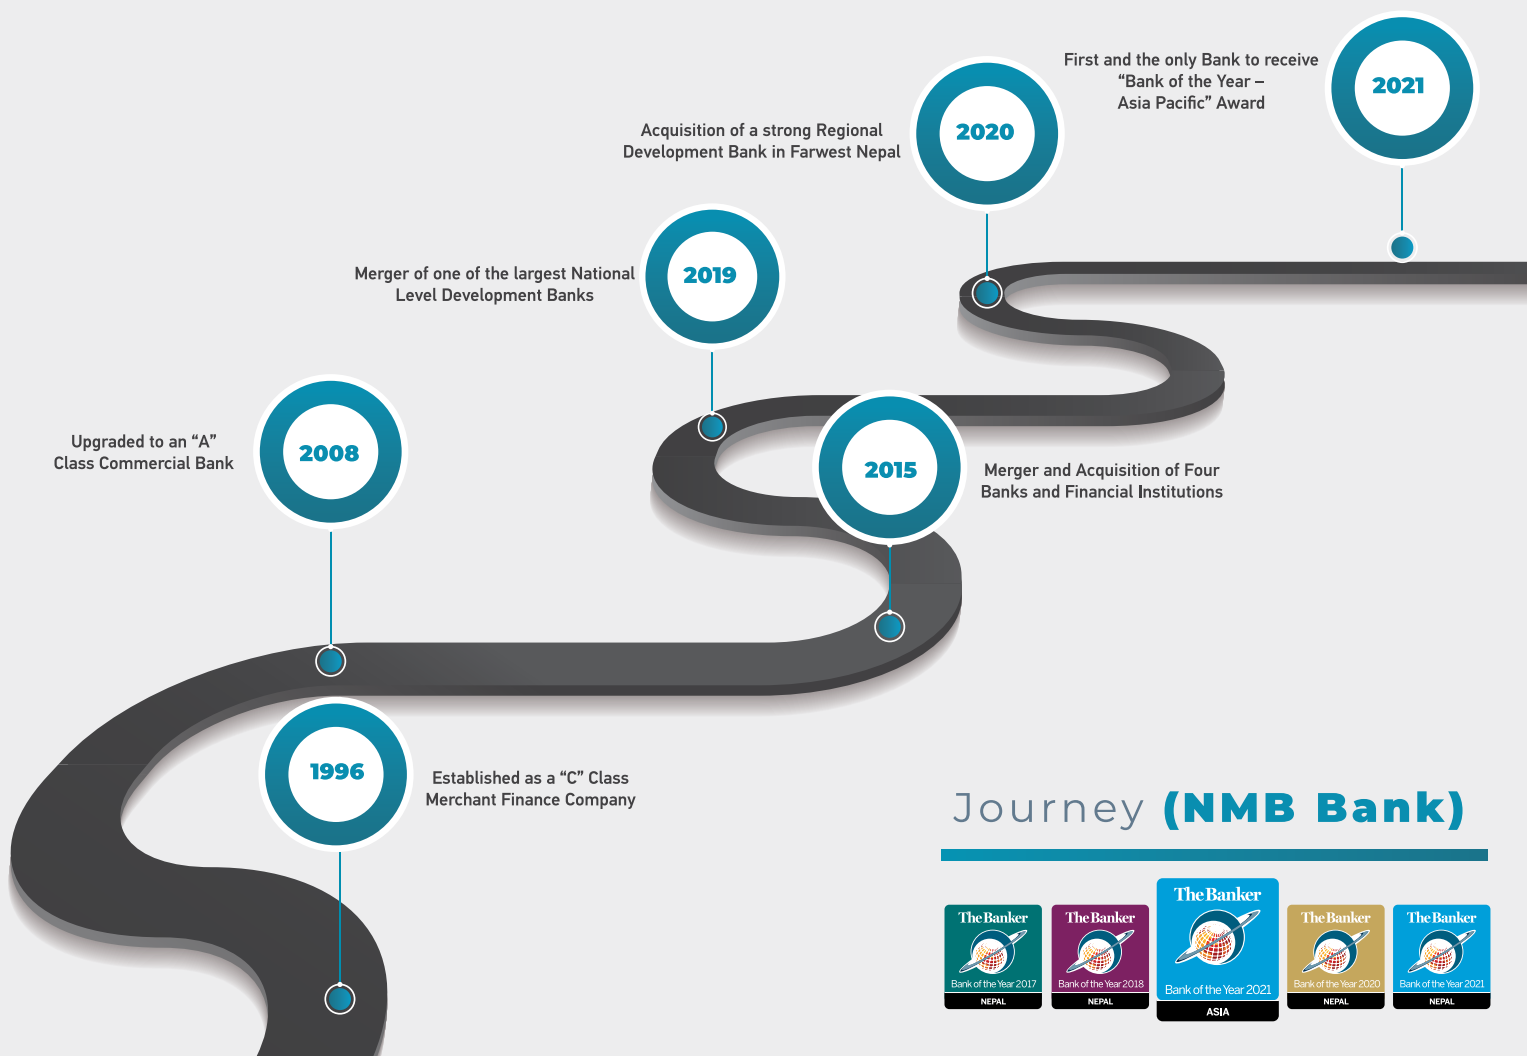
2021
First and the only Bank to receive "Bank of the Year – Asia Pacific" Award

2020
Acquisition of a strong Regional Development Bank in Farwest Nepal

2019
Merger of one of the largest National Level Development Banks

2015
Merger and Acquisition of Four Banks and Financial Institutions

2008
Upgraded to an "A" Class Commercial Bank

1996
Established as a "C" Class Merchant Finance Company

Journey (NMB Bank)

The Banker
Bank of the Year 2017
NEPAL

The Banker
Bank of the Year 2018
NEPAL

The Banker
Bank of the Year 2021
ASIA

The Banker
Bank of the Year 2020
NEPAL

The Banker
Bank of the Year 2021
NEPAL